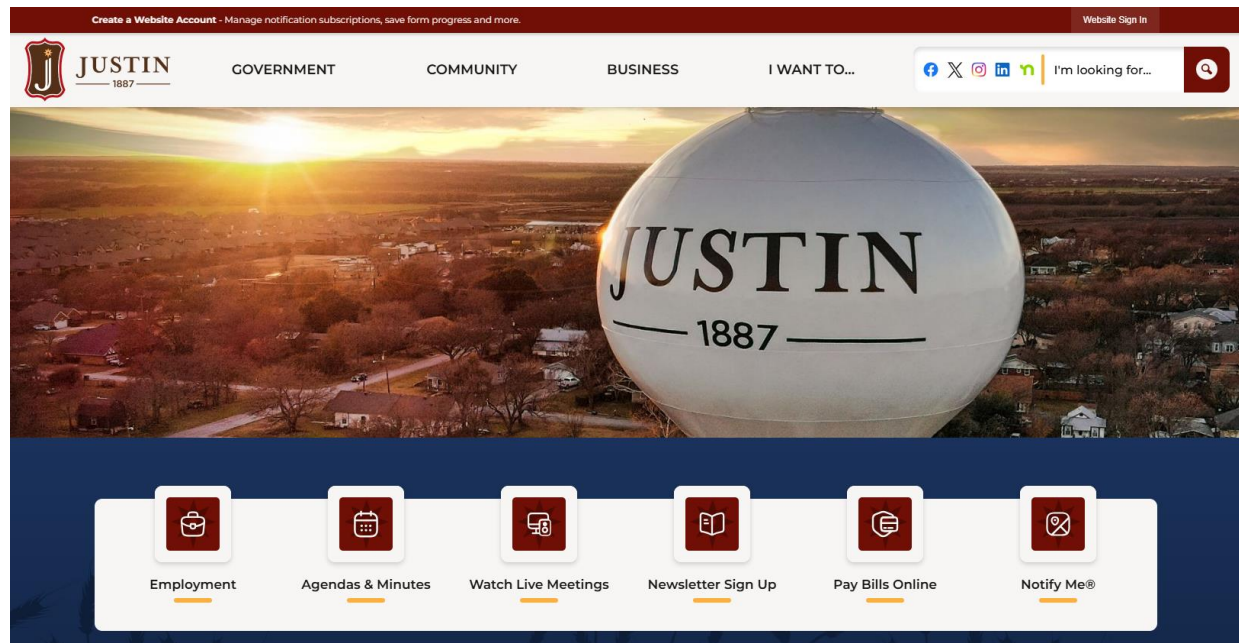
Create a Website Account - Manage notification subscriptions, save form progress and more.

Website Sign In

J

JUSTIN

1887

GOVERNMENT

COMMUNITY

BUSINESS

I WANT TO...

I'm looking for...

JUSTIN

1887

Employment

Agendas & Minutes

Watch Live Meetings

Newsletter Sign Up

Pay Bills Online

Notify Me®